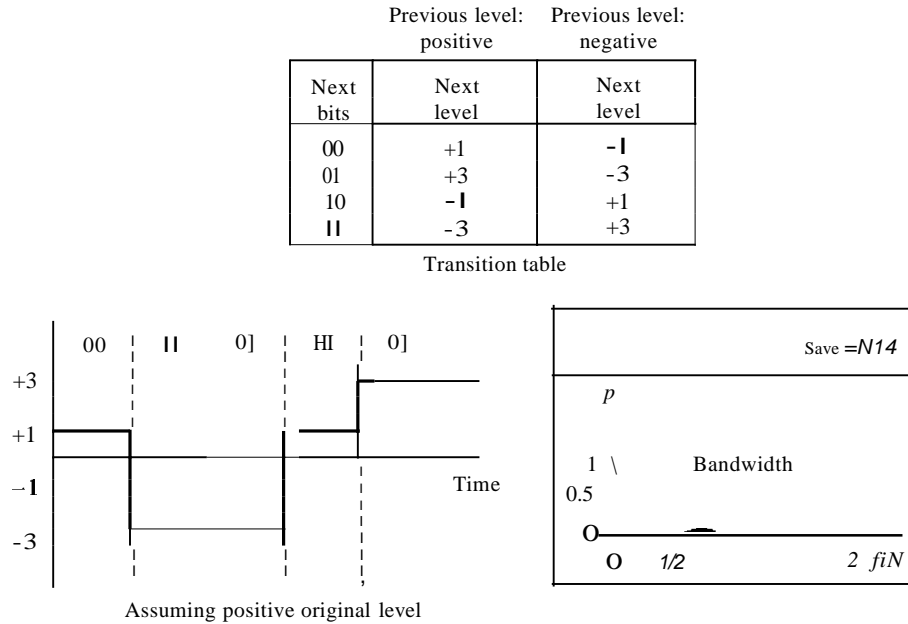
Previous level: positive

Previous level: negative

| Next bits | Next level | Next level |
|---|---|---|
| 00 | +1 | -I |
| 01 | +3 | -3 |
| 10 | -I | +1 |
| II | -3 | +3 |

Transition table

00 II 0] HI 0]

+3

+1

-1

-3

Time

Assuming positive original level

Save =N14

p

1 \ Bandwidth

0.5

O

O 1/2 2 fiN